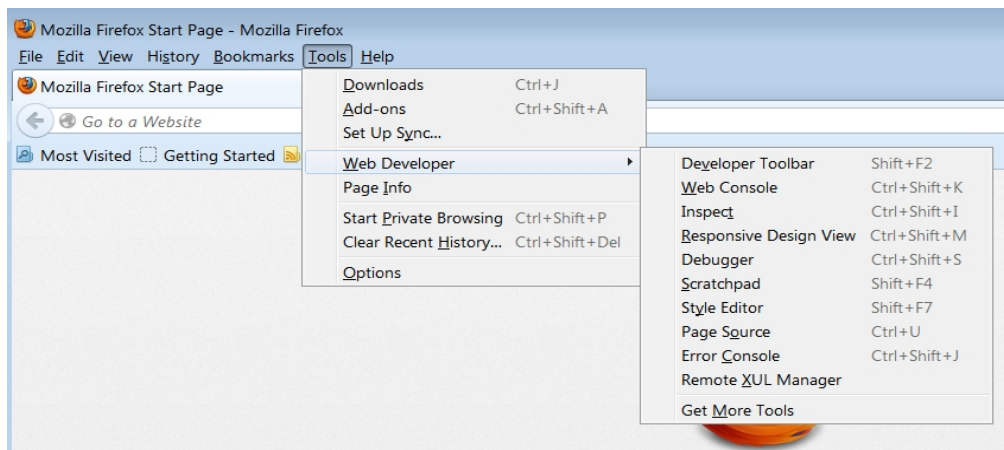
Mozilla Firefox Start Page - Mozilla Firefox

File Edit View History Bookmarks Tools Help

Mozilla Firefox Start Page

Go to a Website

Most Visited Getting Started

Downloads Ctrl+J
Add-ons Ctrl+Shift+A
Set Up Sync...
Web Developer
Page Info
Start Private Browsing Ctrl+Shift+P
Clear Recent History... Ctrl+Shift+Del
Options

Developer Toolbar Shift+F2
Web Console Ctrl+Shift+K
Inspect Ctrl+Shift+I
Responsive Design View Ctrl+Shift+M
Debugger Ctrl+Shift+S
Scratchpad Shift+F4
Style Editor Shift+F7
Page Source Ctrl+U
Error Console Ctrl+Shift+J
Remote XUL Manager
Get More Tools